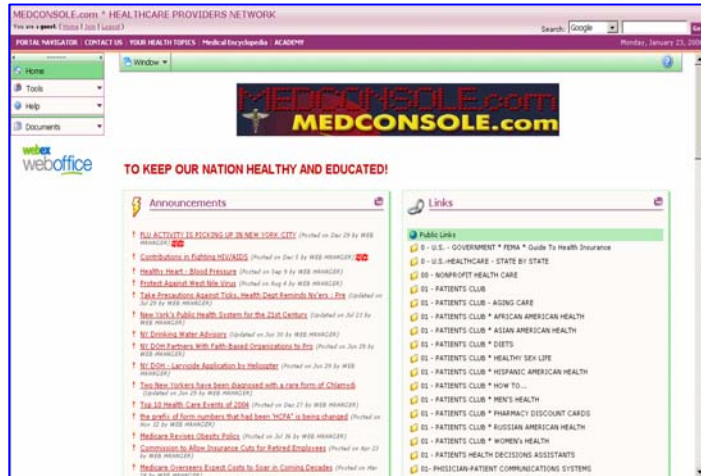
MEDCONSOLE.com * HEALTHCARE PROVIDERS NETWORK
You are a guest. [ Home | Join | Logon ]
Search: Google
PORTAL NAVIGATOR | CONTACT US | YOUR HEALTH TOPICS | Medical Encyclopedia | ACADEMY
Monday, January 23, 200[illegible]

Home
Tools
Help
Documents

webex weboffice

Window

MEDCONSOLE.com
MEDCONSOLE.com

TO KEEP OUR NATION HEALTHY AND EDUCATED!

Announcements

FLU ACTIVITY IS PICKING UP IN NEW YORK CITY (Posted on Dec 29 by WEB MANAGER) NEW
Contributions in Fighting HIV/AIDS (Posted on Dec 5 by WEB MANAGER) NEW
Healthy Heart - Blood Pressure (Posted on Sep 5 by WEB MANAGER)
Protect Against West Nile Virus (Posted on Aug 4 by WEB MANAGER)
Take Precautions Against Ticks, Health Dept Reminds Ny'ers : Pre (Updated on Jul 29 by WEB MANAGER)
New York's Public Health System for the 21st Century (Updated on Jul 23 by WEB MANAGER)
NY Drinking Water Advisory (Updated on Jun 30 by WEB MANAGER)
NY DOH Partners With Faith-Based Organizations to Pro (Posted on Jun 29 by WEB MANAGER)
NY DOH - Larvicide Application by Helicopter (Posted on Jun 29 by WEB MANAGER)
Two New Yorkers have been diagnosed with a rare form of Chlamydi (Updated on Jun 25 by WEB MANAGER)
Top 10 Health Care Events of 2004 (Posted on Dec 27 by WEB MANAGER)
the prefix of form numbers that had been 'HCFA' is being changed (Posted on Nov 22 by WEB MANAGER)
Medicare Revises Obesity Policy (Posted on Jul 16 by WEB MANAGER)
Commission to Allow Insurance Cuts for Retired Employees (Posted on Apr 23 by WEB MANAGER)
Medicare Overseers Expect Costs to Soar in Coming Decades (Posted on Mar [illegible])

Links

Public Links
0 - U.S. - GOVERNMENT * FEMA * Guide To Health Insurance
0 - U.S.-HEALTHCARE - STATE BY STATE
00 - NONPROFIT HEALTH CARE
01 - PATIENTS CLUB
01 - PATIENTS CLUB - AGING CARE
01 - PATIENTS CLUB * AFRICAN AMERICAN HEALTH
01 - PATIENTS CLUB * ASIAN AMERICAN HEALTH
01 - PATIENTS CLUB * DIETS
01 - PATIENTS CLUB * HEALTHY SEX LIFE
01 - PATIENTS CLUB * HISPANIC AMERICAN HEALTH
01 - PATIENTS CLUB * HOW TO...
01 - PATIENTS CLUB * MEN'S HEALTH
01 - PATIENTS CLUB * PHARMACY DISCOUNT CARDS
01 - PATIENTS CLUB * RUSSIAN AMERICAN HEALTH
01 - PATIENTS CLUB * WOMEN'S HEALTH
01 - PATIENTS HEALTH DECISIONS ASSISTANTS
01- PHISICIAN-PATIENT COMMUNICATIONS SYSTEMS